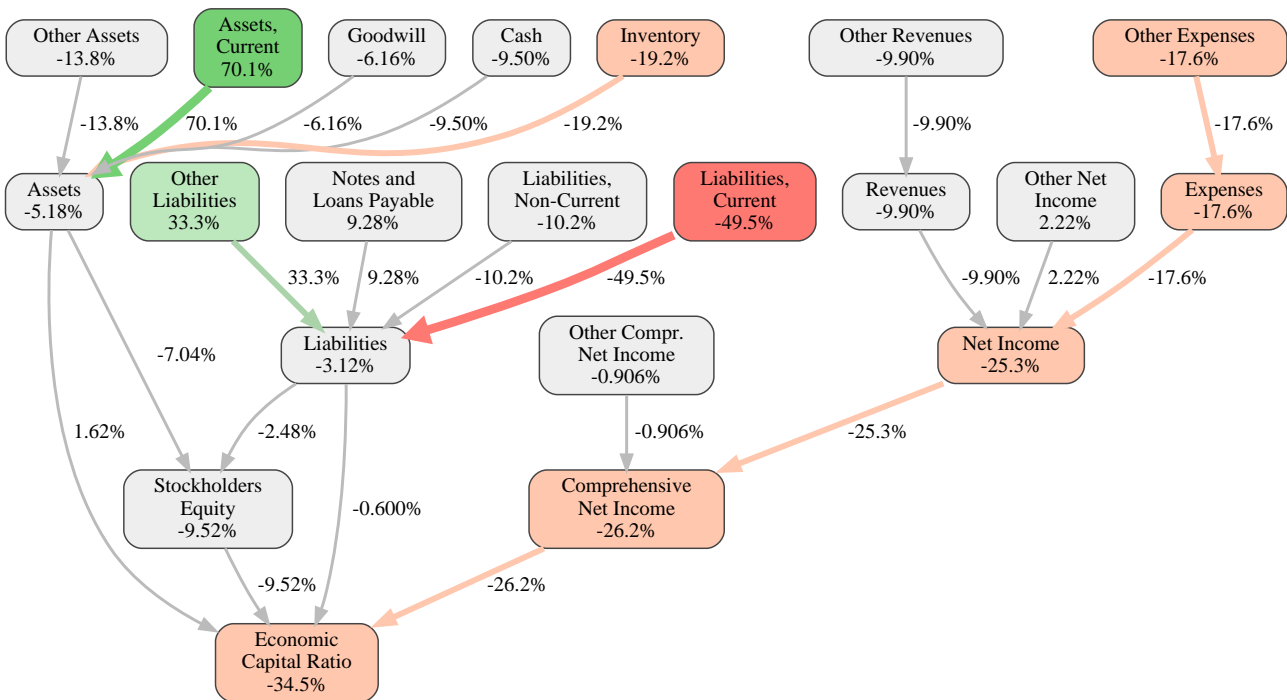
Other Assets
-13.8%

Assets, Current
70.1%

Goodwill
-6.16%

Cash
-9.50%

Inventory
-19.2%

Other Revenues
-9.90%

Other Expenses
-17.6%

-13.8%

70.1%

-6.16%

-9.50%

-19.2%

-9.90%

-17.6%

Assets
-5.18%

Other Liabilities
33.3%

Notes and Loans Payable
9.28%

Liabilities, Non-Current
-10.2%

Liabilities, Current
-49.5%

Revenues
-9.90%

Other Net Income
2.22%

Expenses
-17.6%

33.3%

9.28%

-10.2%

-49.5%

-9.90%

2.22%

-17.6%

-7.04%

Liabilities
-3.12%

Other Compr. Net Income
-0.906%

Net Income
-25.3%

1.62%

-2.48%

-0.906%

-25.3%

Stockholders Equity
-9.52%

-0.600%

Comprehensive Net Income
-26.2%

-9.52%

-26.2%

Economic Capital Ratio
-34.5%